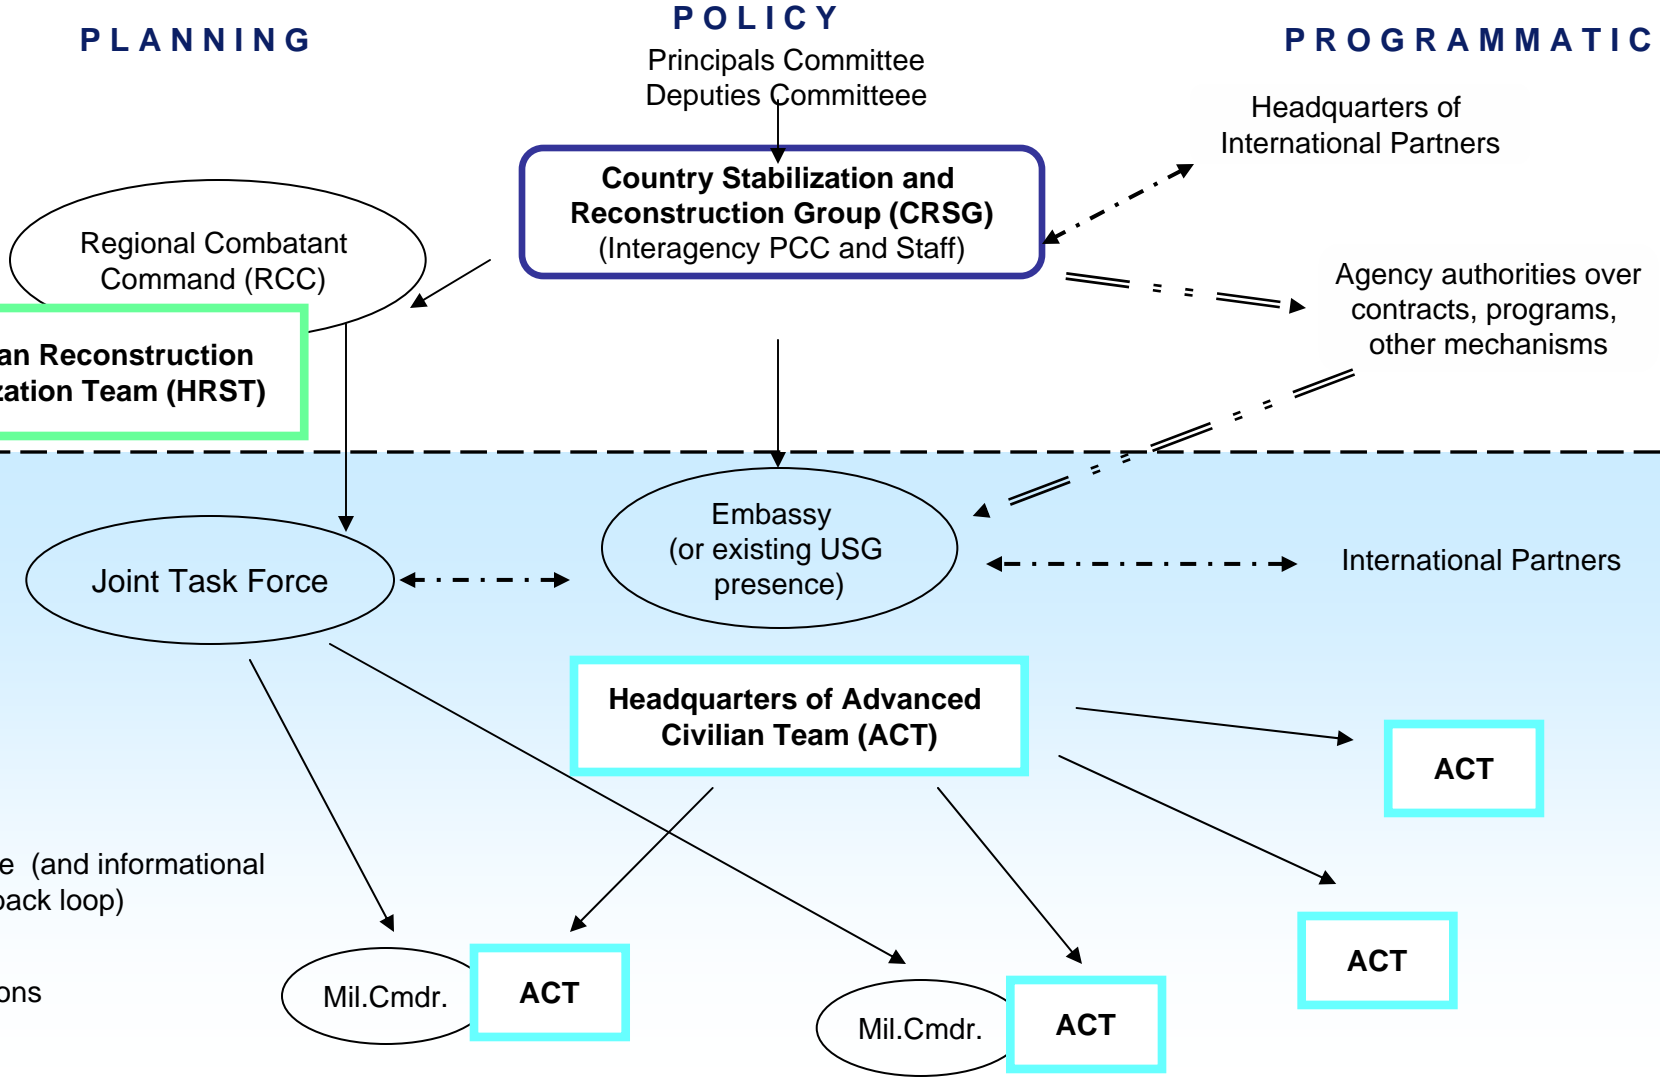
PLANNING

POLICY
Principals Committee
Deputies Committeee

PROGRAMMATIC

Country Stabilization and Reconstruction Group (CRSG) (Interagency PCC and Staff)

Headquarters of International Partners

Regional Combatant Command (RCC)

Agency authorities over contracts, programs, other mechanisms

an Reconstruction
zation Team (HRST)

Joint Task Force

Embassy (or existing USG presence)

International Partners

Headquarters of Advanced Civilian Team (ACT)

ACT

e (and informational
back loop)

ACT

ons

Mil.Cmdr.

ACT

Mil.Cmdr.

ACT